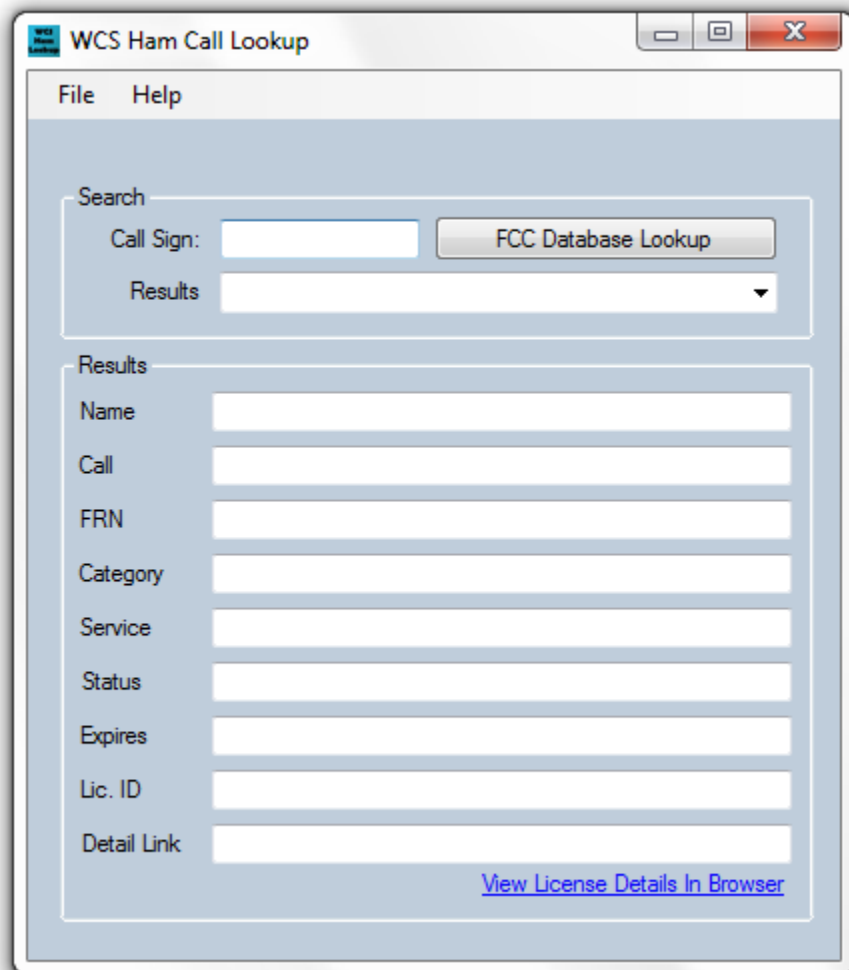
WCS Ham Lookup

WCS Ham Call Lookup

File Help

Search

Call Sign:

FCC Database Lookup

Results

Results

Name

Call

FRN

Category

Service

Status

Expires

Lic. ID

Detail Link

View License Details In Browser